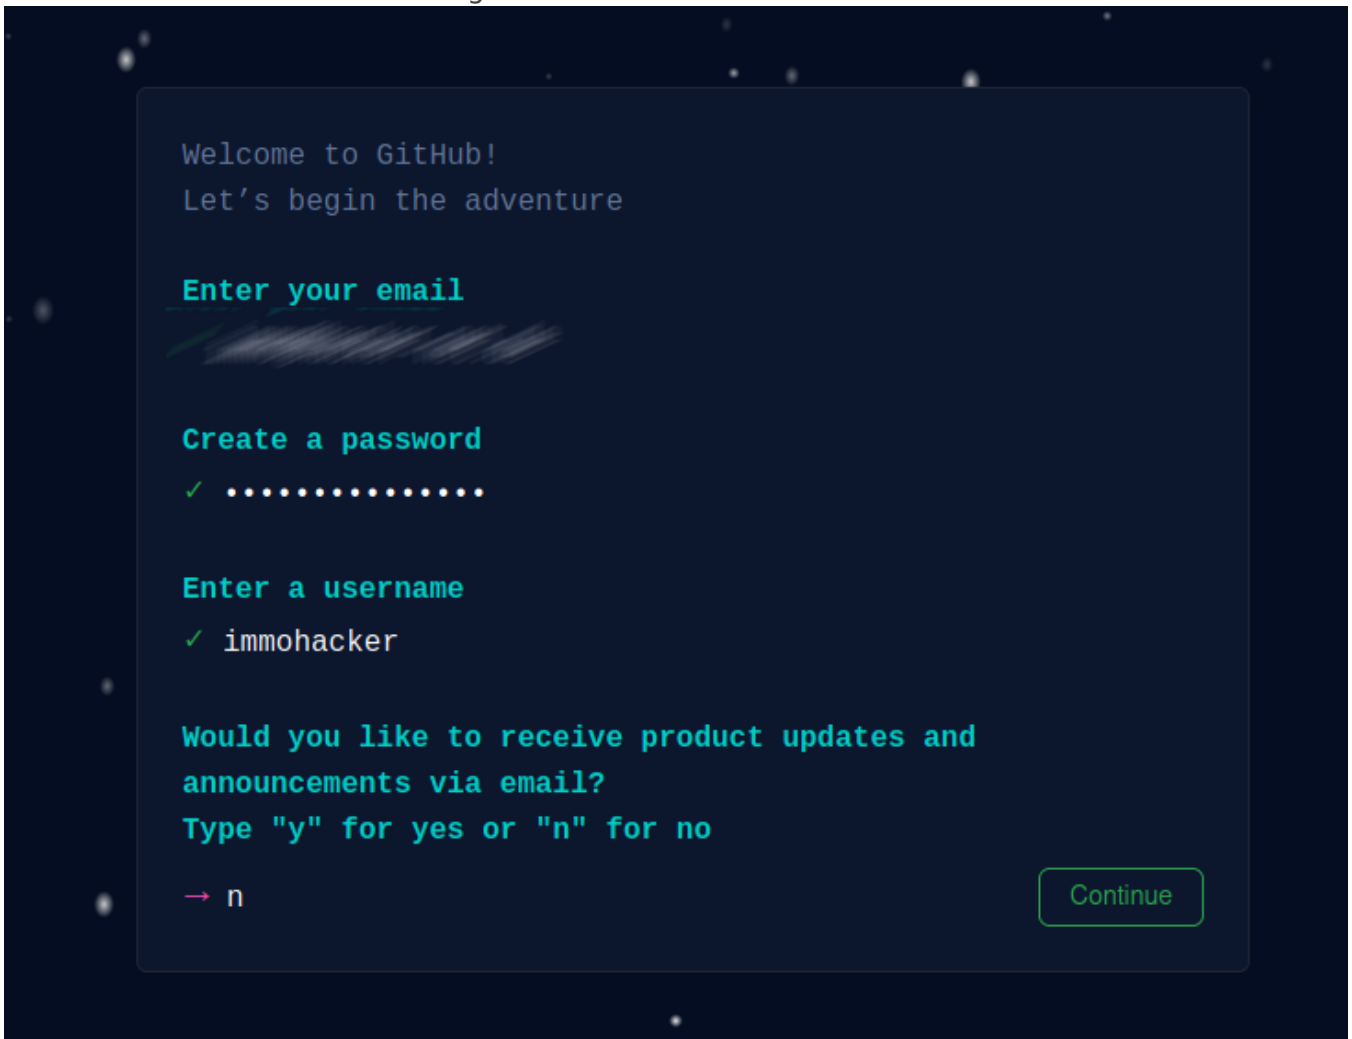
Welcome to GitHub!
Let’s begin the adventure

Enter your email
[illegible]

Create a password
✓ •••••••••••••••

Enter a username
✓ immohacker

Would you like to receive product updates and announcements via email?
Type "y" for yes or "n" for no

→ n

Continue